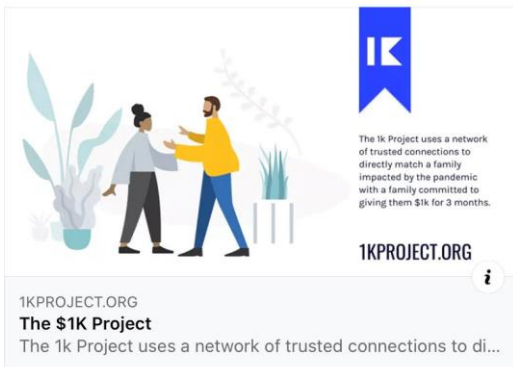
1K

The 1k Project uses a network of trusted connections to directly match a family impacted by the pandemic with a family committed to giving them $1k for 3 months.

1KPROJECT.ORG

i

1KPROJECT.ORG
The $1K Project
The 1k Project uses a network of trusted connections to di...